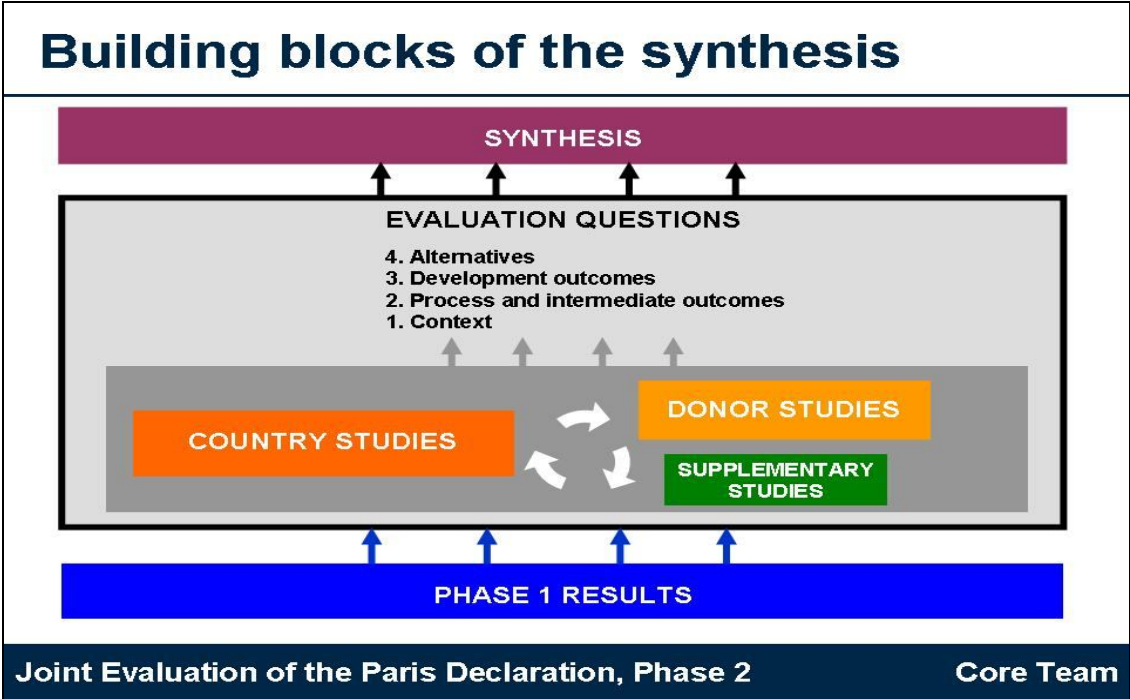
Building blocks of the synthesis

SYNTHESIS

EVALUATION QUESTIONS

4. Alternatives
3. Development outcomes
2. Process and intermediate outcomes
1. Context

COUNTRY STUDIES

DONOR STUDIES

SUPPLEMENTARY STUDIES

PHASE 1 RESULTS

Joint Evaluation of the Paris Declaration, Phase 2

Core Team